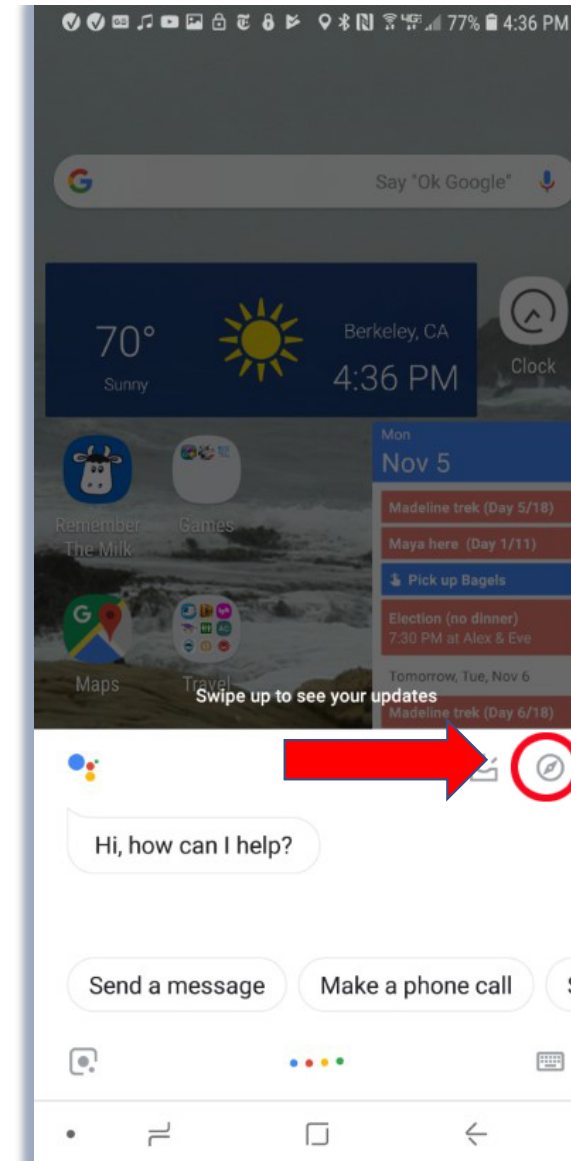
77% 4:36 PM

Say "Ok Google"

70°
Sunny
Berkeley, CA
4:36 PM
Clock

Mon
Nov 5
Madeline trek (Day 5/18)
Maya here (Day 1/11)
Pick up Bagels
Election (no dinner)
7:30 PM at Alex & Eve
Tomorrow, Tue, Nov 6
Madeline trek (Day 6/18)

Remember The Milk
Games
Maps
Travel

Swipe up to see your updates

Hi, how can I help?

Send a message
Make a phone call